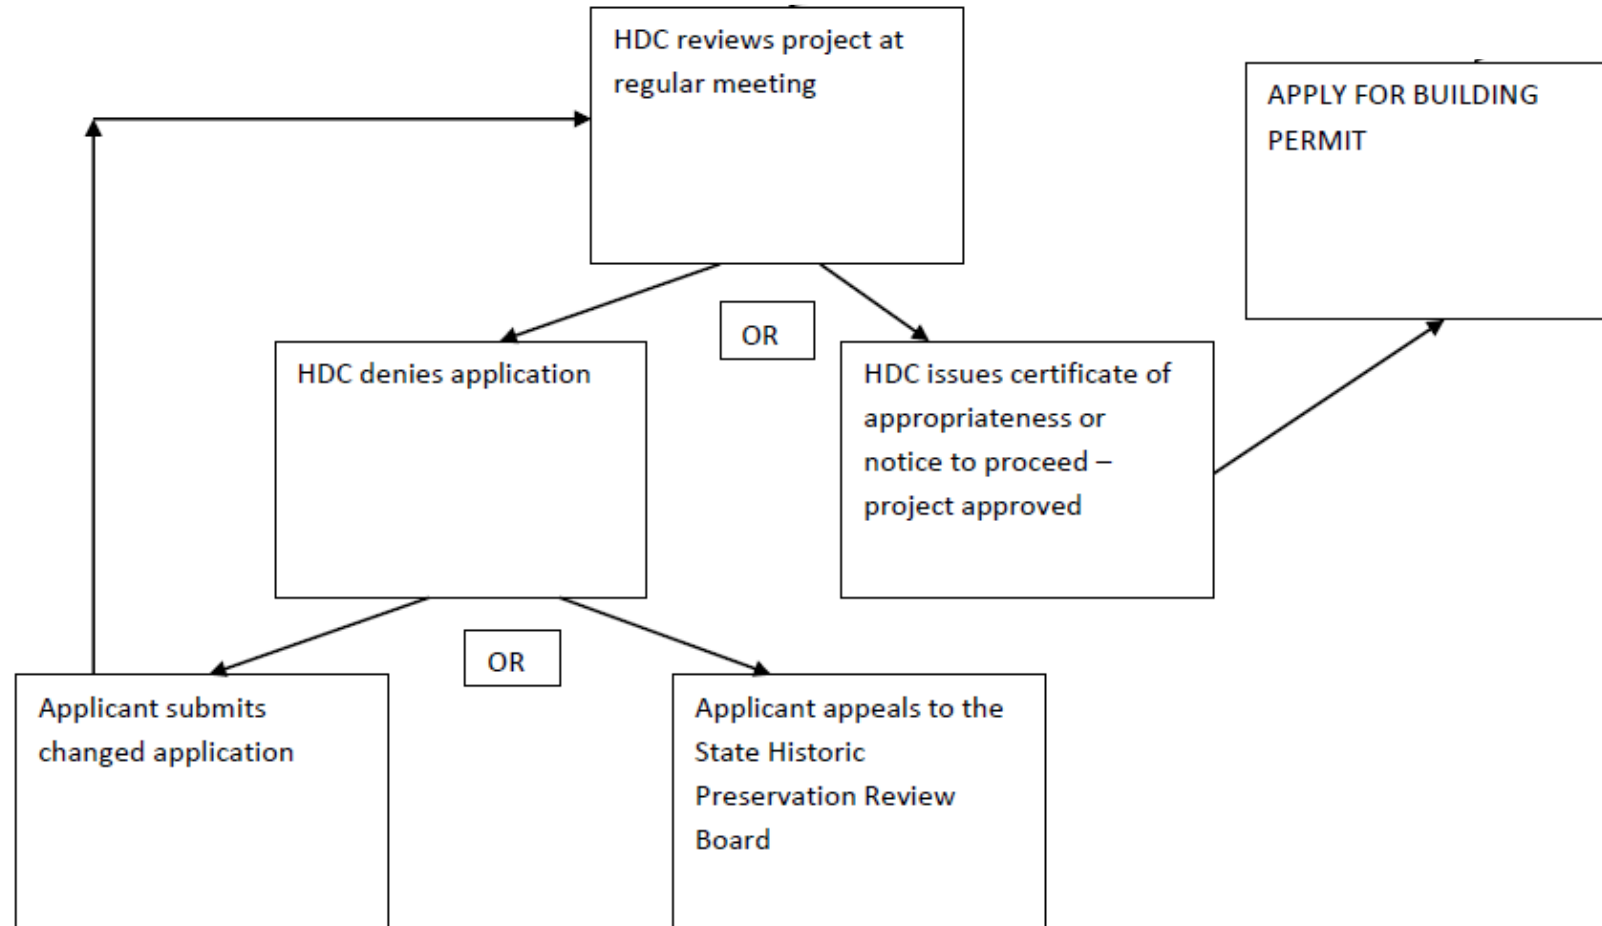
HDC reviews project at regular meeting

APPLY FOR BUILDING PERMIT

OR

HDC denies application

HDC issues certificate of appropriateness or notice to proceed – project approved

OR

Applicant submits changed application

Applicant appeals to the State Historic Preservation Review Board